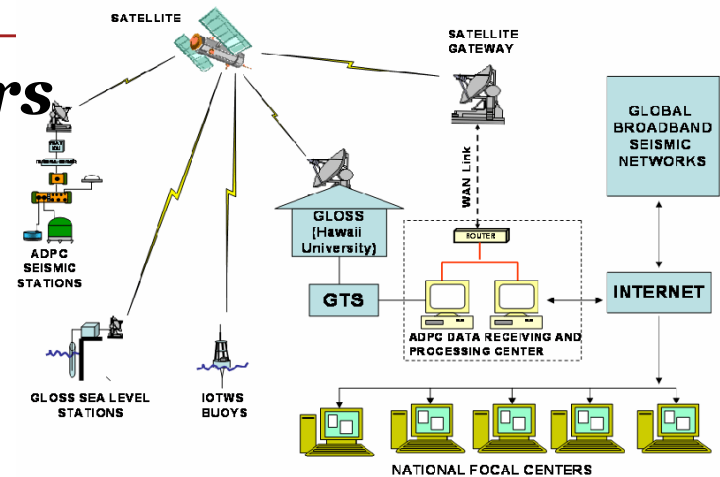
rs

SATELLITE

SATELLITE GATEWAY

GLOBAL BROADBAND SEISMIC NETWORKS

WAN Link

ADPC SEISMIC STATIONS

GLOSS (Hawaii University)

ROUTER

GTS

INTERNET

ADPC DATA RECEIVING AND PROCESSING CENTER

GLOSS SEA LEVEL STATIONS

IOTWS BUOYS

NATIONAL FOCAL CENTERS